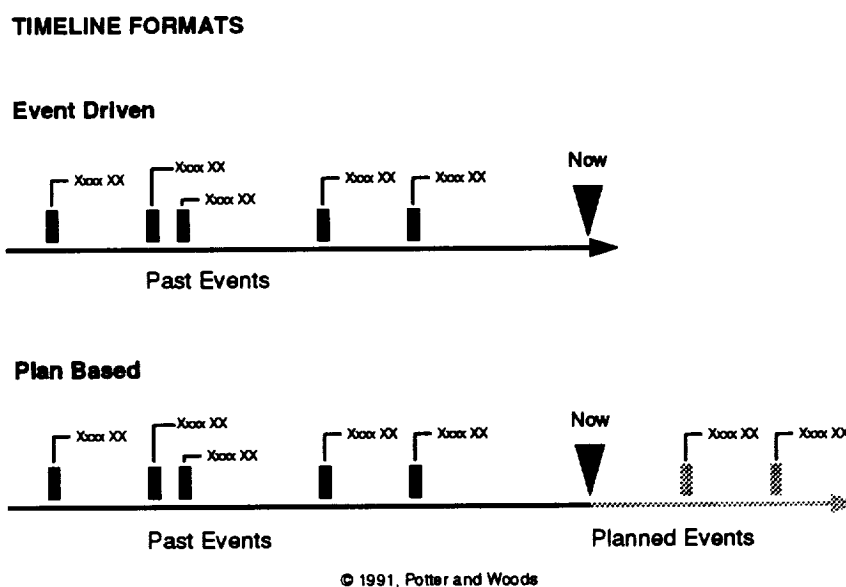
TIMELINE FORMATS

Event Driven

Xxxx XX
Xxxx XX
Xxxx XX
Xxxx XX
Xxxx XX
Now

Past Events

Plan Based

Xxxx XX
Xxxx XX
Xxxx XX
Xxxx XX
Xxxx XX
Now
Xxxx XX
Xxxx XX

Past Events

Planned Events

© 1991, Potter and Woods